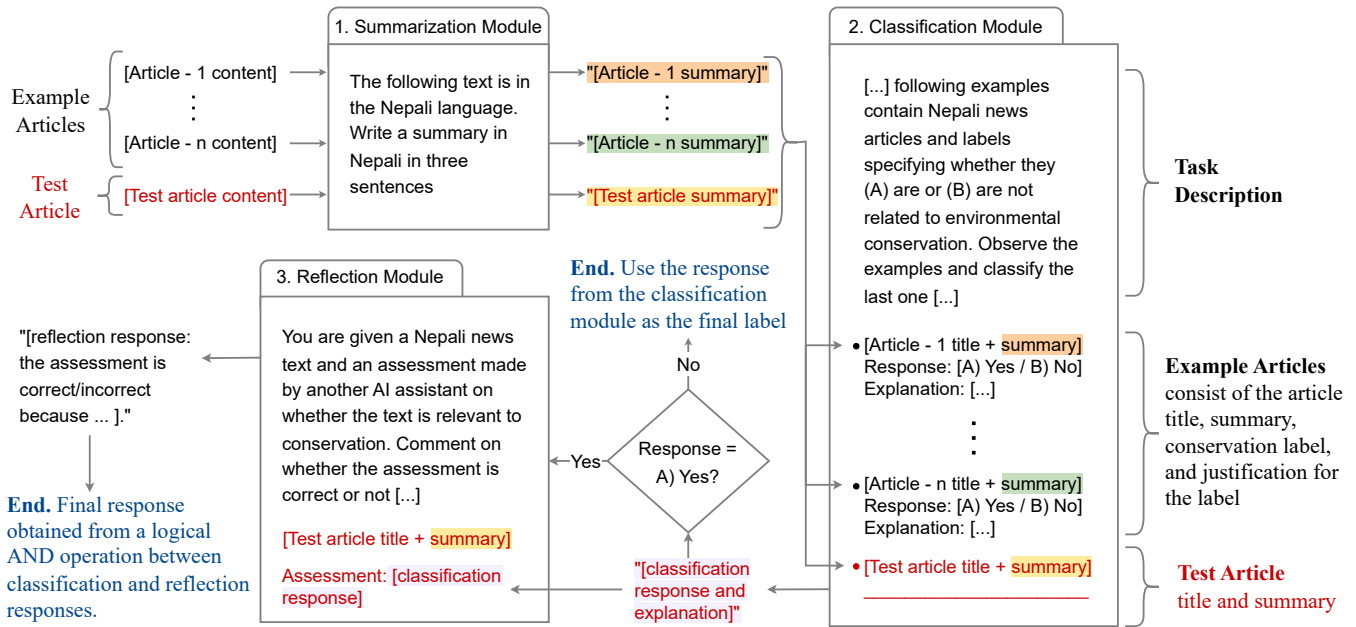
Example Articles

[Article - 1 content]

⋮

[Article - n content]

Test Article

[Test article content]

1. Summarization Module

The following text is in the Nepali language. Write a summary in Nepali in three sentences

"[Article - 1 summary]"

⋮

"[Article - n summary]"

"[Test article summary]"

2. Classification Module

[...] following examples contain Nepali news articles and labels specifying whether they (A) are or (B) are not related to environmental conservation. Observe the examples and classify the last one [...]

Task Description

• [Article - 1 title + summary]
Response: [A) Yes / B) No]
Explanation: [...]

⋮

• [Article - n title + summary]
Response: [A) Yes / B) No]
Explanation: [...]

Example Articles consist of the article title, summary, conservation label, and justification for the label

• [Test article title + summary]

Test Article title and summary

End. Use the response from the classification module as the final label

No

Response = A) Yes?

Yes

"[classification response and explanation]"

3. Reflection Module

You are given a Nepali news text and an assessment made by another AI assistant on whether the text is relevant to conservation. Comment on whether the assessment is correct or not [...]

[Test article title + summary]

Assessment: [classification response]

"[reflection response: the assessment is correct/incorrect because ... ]."

End. Final response obtained from a logical AND operation between classification and reflection responses.